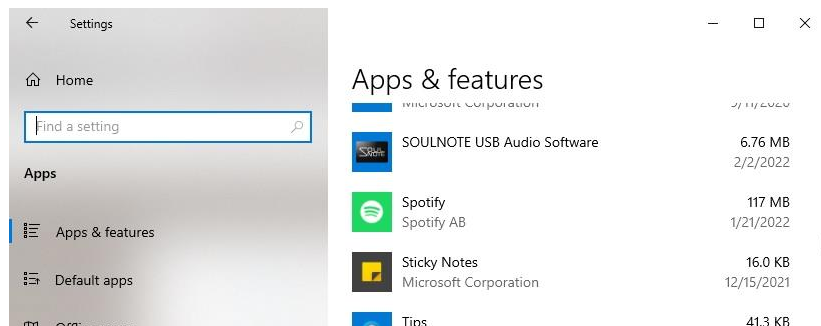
Settings

Home

Find a setting

Apps

Apps & features

Default apps

Apps & features

Microsoft Corporation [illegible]

SOULNOTE USB Audio Software 6.76 MB 2/2/2022

Spotify 117 MB
Spotify AB 1/21/2022

Sticky Notes 16.0 KB
Microsoft Corporation 12/15/2021

Tips 41.3 KB